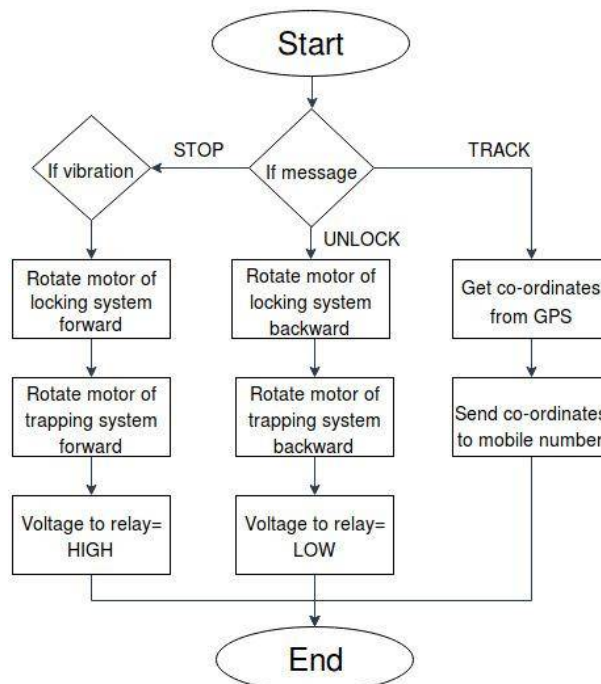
Start

If vibration

STOP

If message

TRACK

UNLOCK

Rotate motor of locking system forward

Rotate motor of locking system backward

Get co-ordinates from GPS

Rotate motor of trapping system forward

Rotate motor of trapping system backward

Send co-ordinates to mobile number

Voltage to relay= HIGH

Voltage to relay= LOW

End